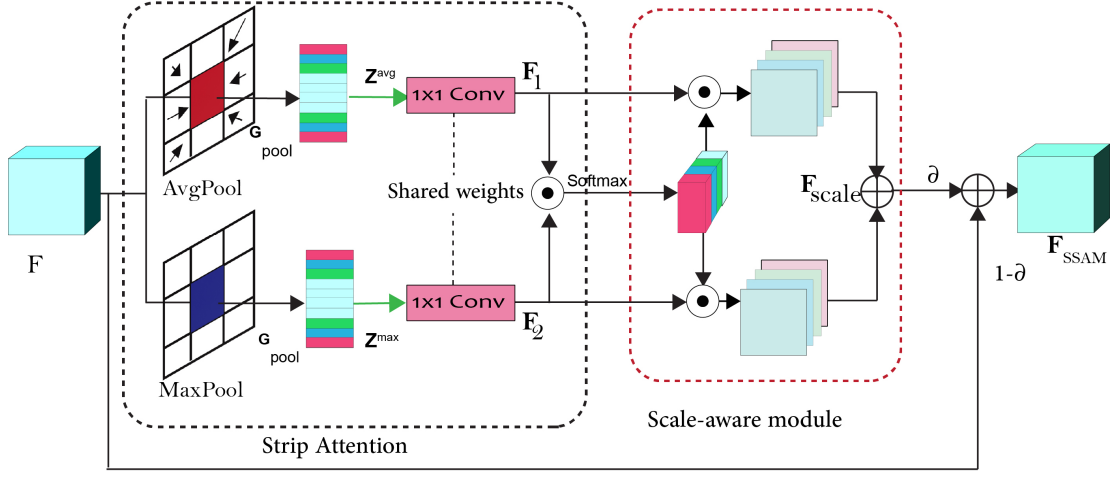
F

AvgPool

$G_{pool}$

$Z^{avg}$

1x1 Conv

$F_1$

Shared weights

Softmax

MaxPool

$G_{pool}$

$Z^{max}$

1x1 Conv

$F_2$

Strip Attention

$F_{scale}$

$\partial$

$1-\partial$

$F_{SSAM}$

Scale-aware module